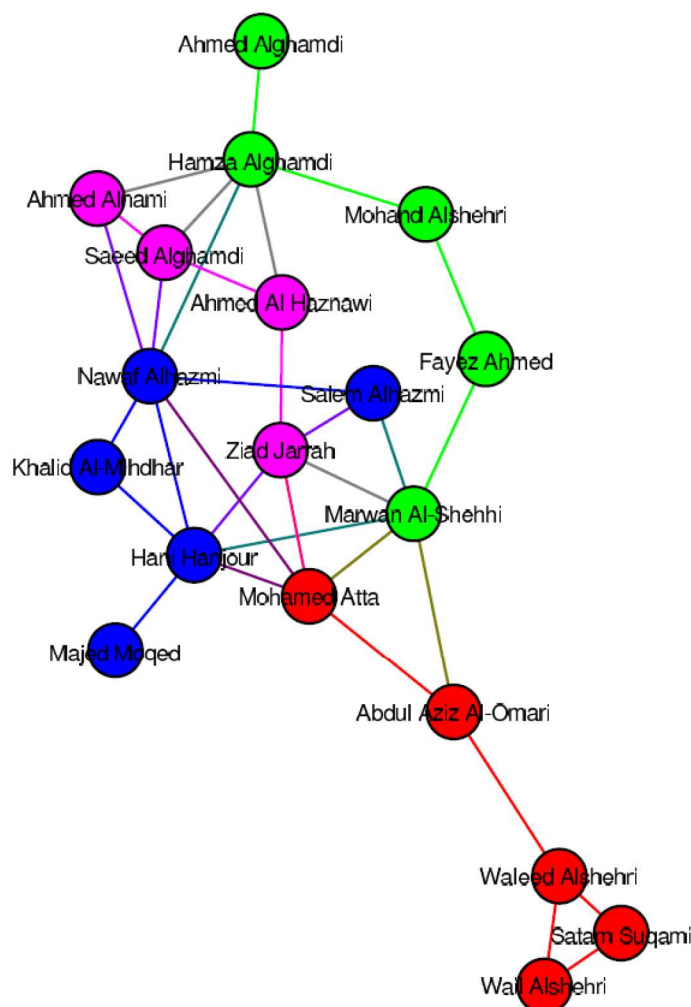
Ahmed Alghamdi

Hamza Alghamdi

Ahmed Alhami

Mohand Alshehri

Saeed Alghamdi

Ahmed Al Haznawi

Fayez Ahmed

Nawaf Alhazmi

Salem Alhazmi

Ziad Jarrah

Khalid Al-Mihdhar

Marwan Al-Shehhi

Hani Hanjour

Mohamed Atta

Majed Moqed

Abdul Aziz Al-Omari

Waleed Alshehri

Satam Suqami

Wail Alshehri